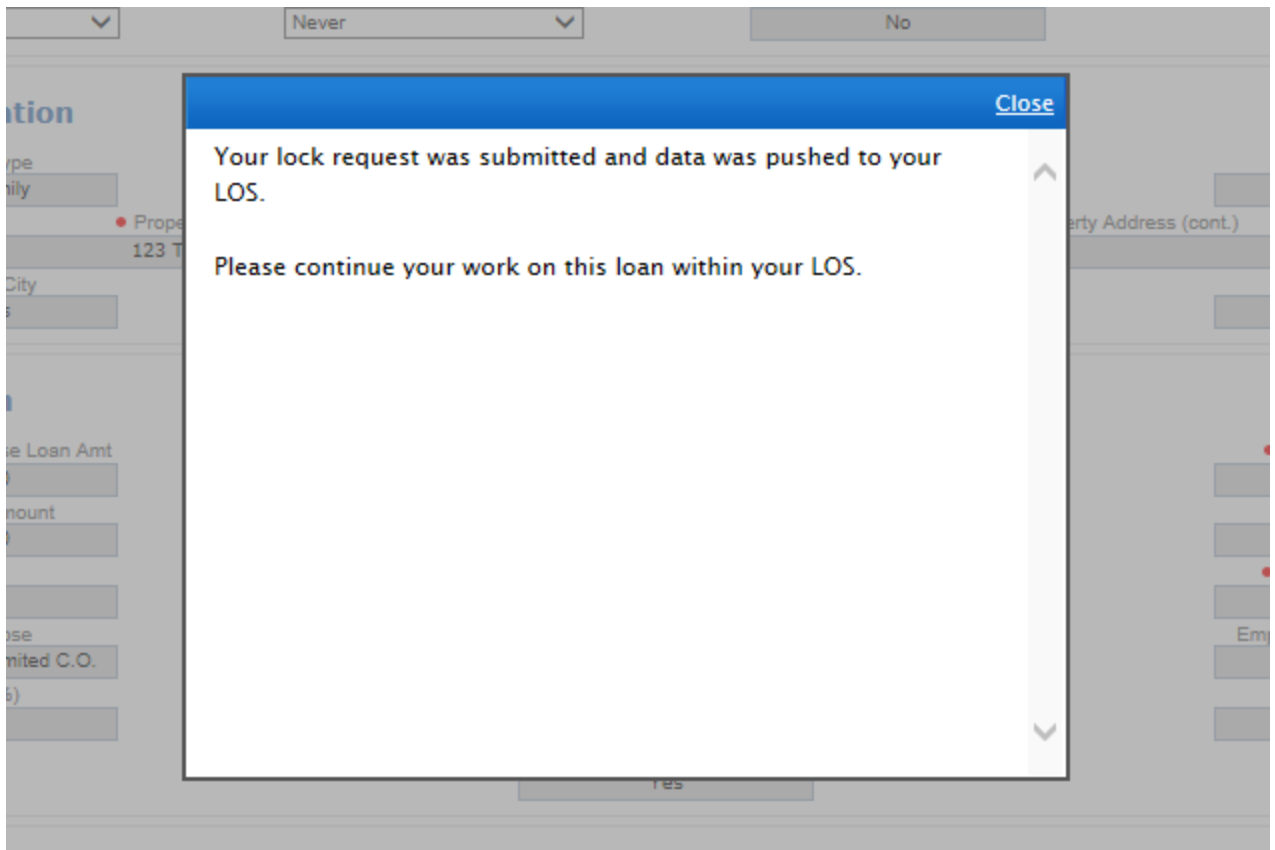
Never

No

ation

ype

nily

Prope

123 T

erty Address (cont.)

City

s

Close

Your lock request was submitted and data was pushed to your LOS.

Please continue your work on this loan within your LOS.

n

se Loan Amt

)

nount

)

ose

mited C.O.

Emp

%)

Yes